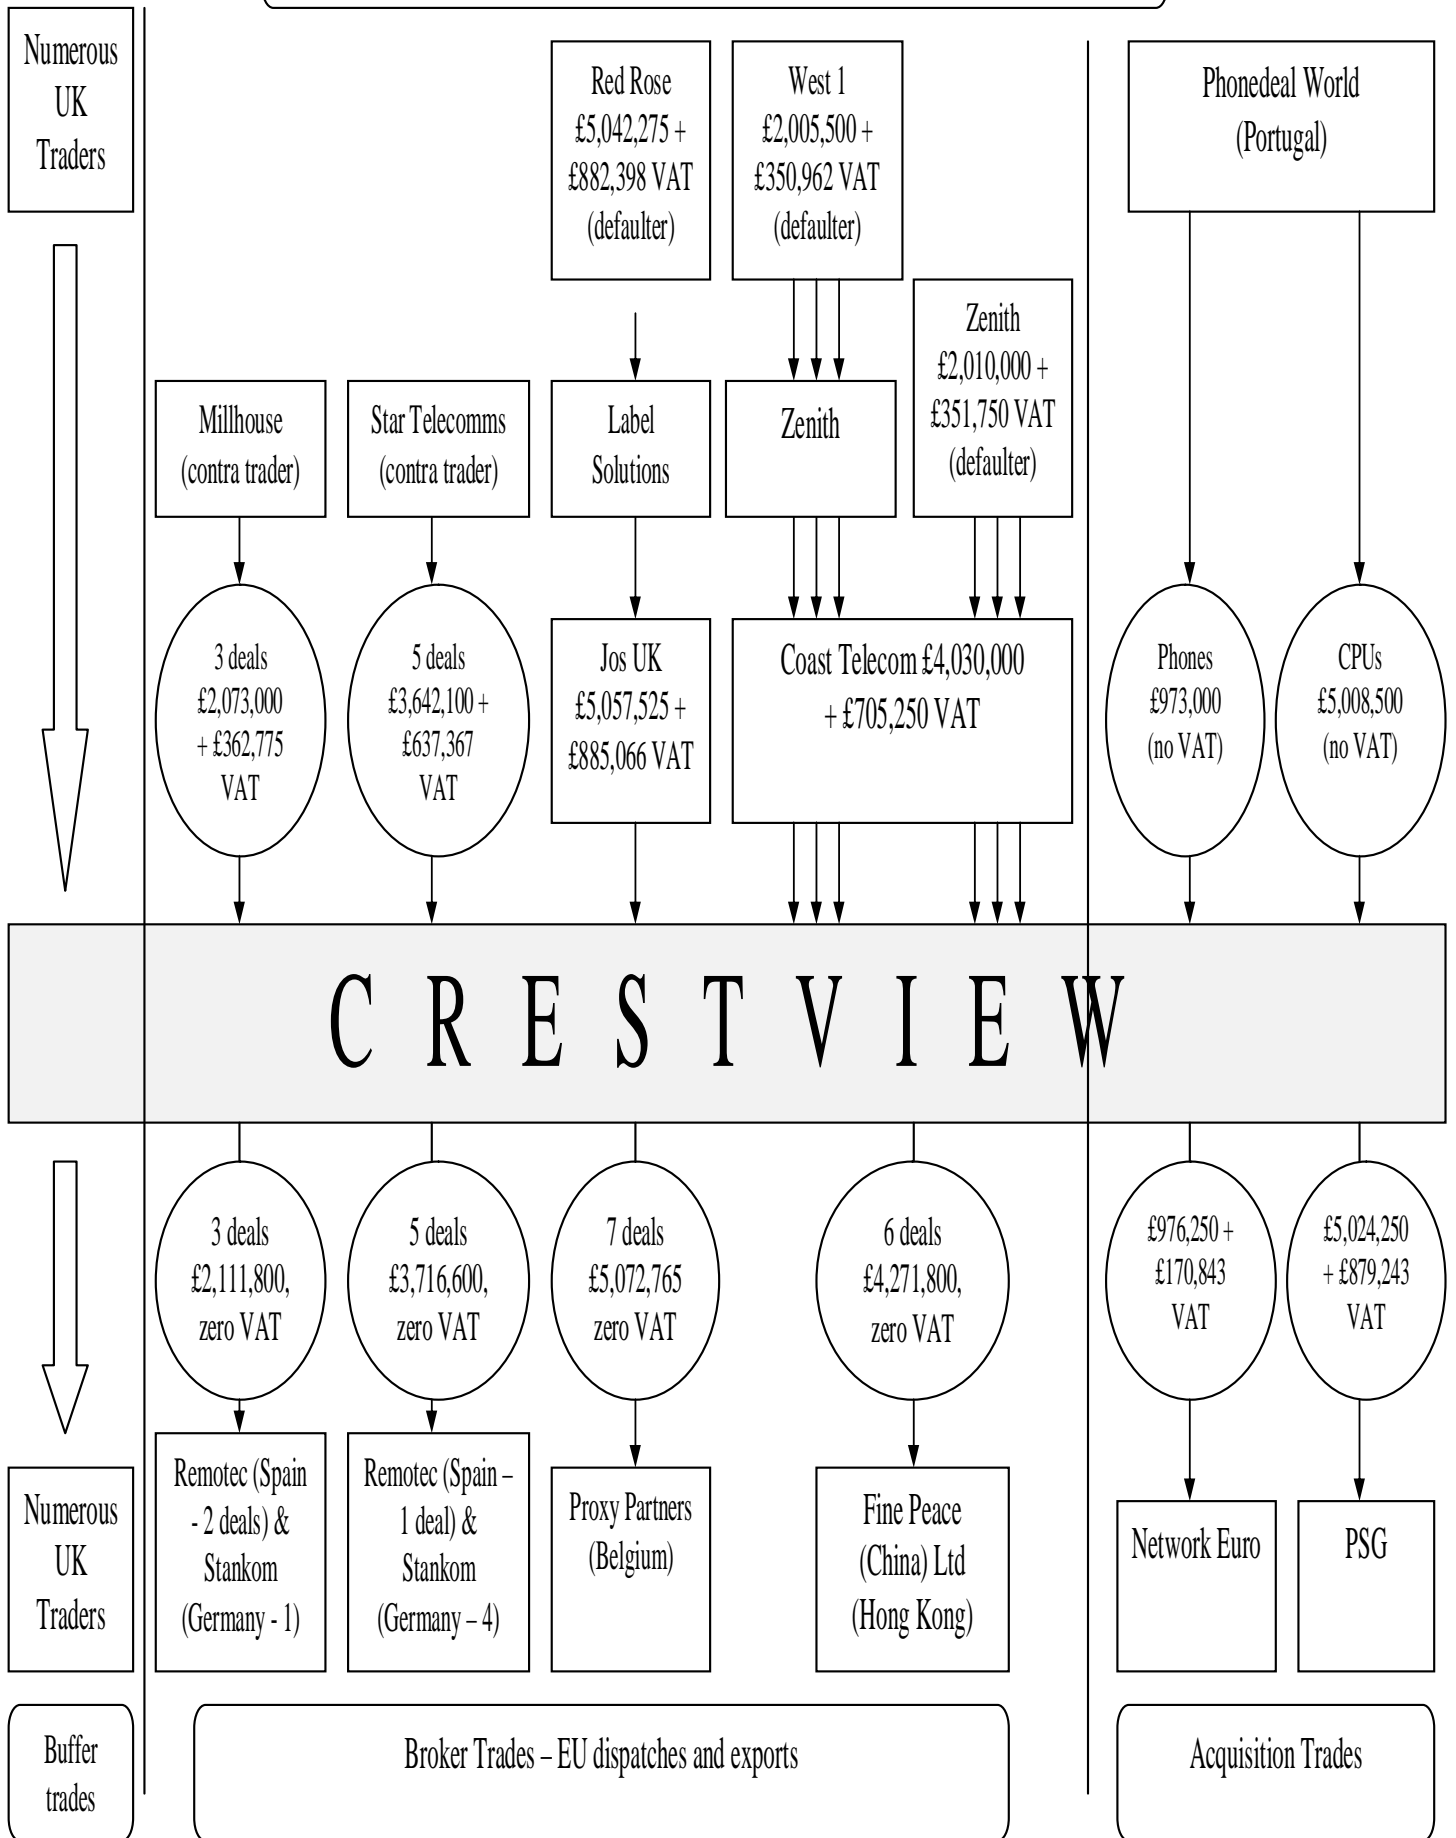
Numerous UK Traders

Red Rose £5,042,275 + £882,398 VAT (defaulter)

West 1 £2,005,500 + £350,962 VAT (defaulter)

Phonedeal World (Portugal)

Zenith £2,010,000 + £351,750 VAT (defaulter)

Millhouse (contra trader)

Star Telecomms (contra trader)

Label Solutions

Zenith

3 deals £2,073,000 + £362,775 VAT

5 deals £3,642,100 + £637,367 VAT

Jos UK £5,057,525 + £885,066 VAT

Coast Telecom £4,030,000 + £705,250 VAT

Phones £973,000 (no VAT)

CPUs £5,008,500 (no VAT)

C R E S T V I E W

3 deals £2,111,800, zero VAT

5 deals £3,716,600, zero VAT

7 deals £5,072,765 zero VAT

6 deals £4,271,800, zero VAT

£976,250 + £170,843 VAT

£5,024,250 + £879,243 VAT

Numerous UK Traders

Remotec (Spain - 2 deals) & Stankom (Germany - 1)

Remotec (Spain – 1 deal) & Stankom (Germany – 4)

Proxy Partners (Belgium)

Fine Peace (China) Ltd (Hong Kong)

Network Euro

PSG

Buffer trades

Broker Trades – EU dispatches and exports

Acquisition Trades